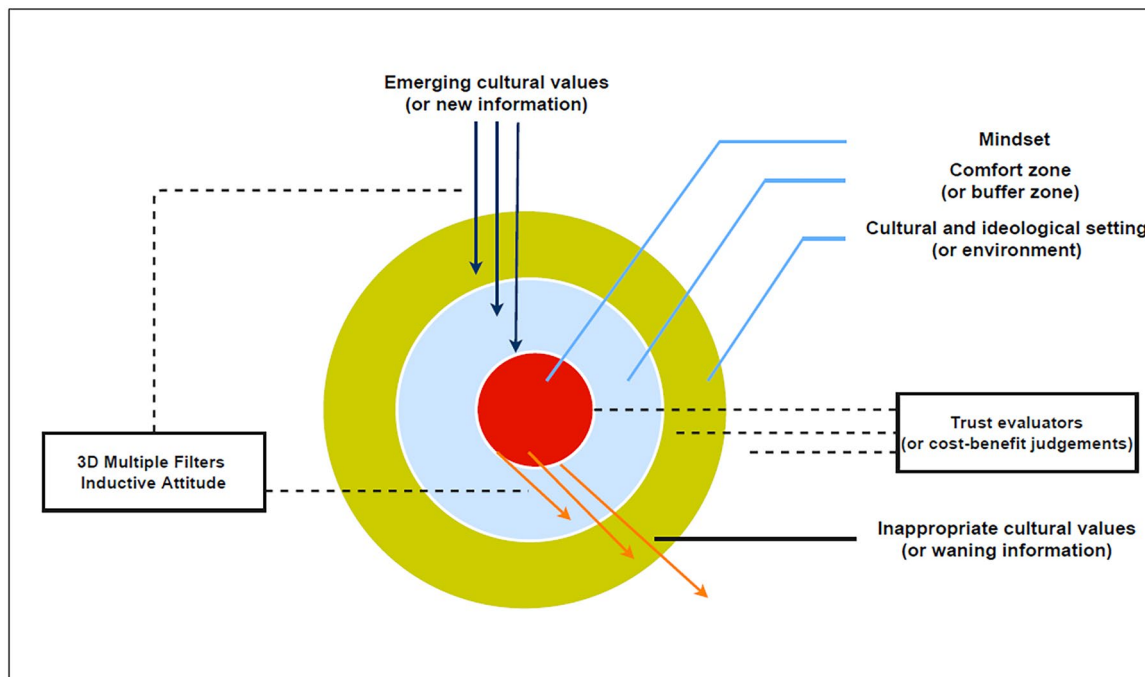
Emerging cultural values
(or new information)

Mindset

Comfort zone
(or buffer zone)

Cultural and ideological setting
(or environment)

3D Multiple Filters
Inductive Attitude

Trust evaluators
(or cost-benefit judgements)

Inappropriate cultural values
(or waning information)